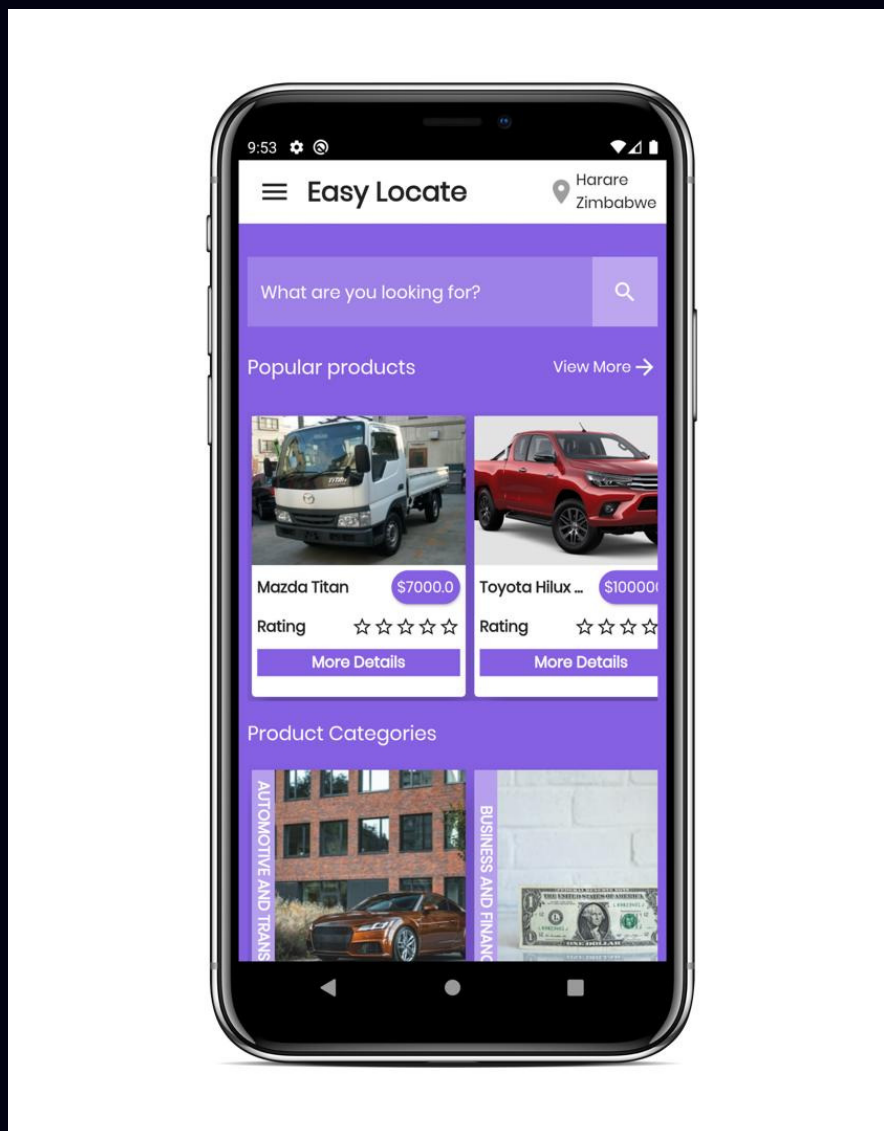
9:53

Easy Locate

Harare Zimbabwe

What are you looking for?

Popular products

View More →

Mazda Titan

$7000.0

Rating

☆☆☆☆☆

More Details

Toyota Hilux ...

$10000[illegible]

Rating

☆☆☆☆

More Details

Product Categories

AUTOMOTIVE AND TRANS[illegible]

BUSINESS AND FINANC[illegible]